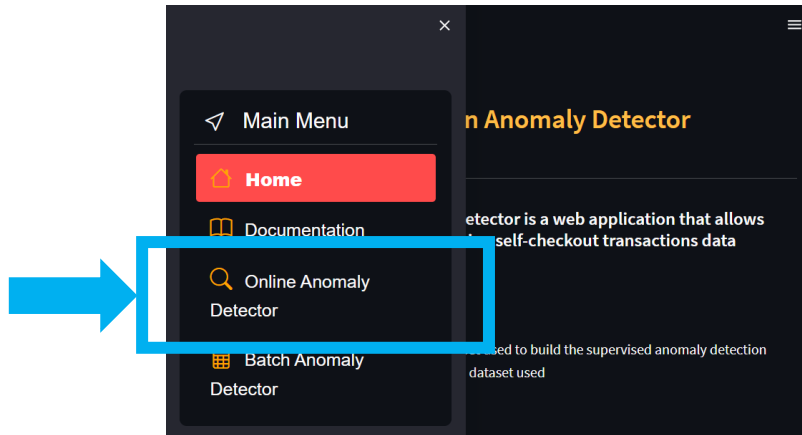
×

Main Menu

Home

Documentation

Online Anomaly Detector

Batch Anomaly Detector

n Anomaly Detector

etector is a web application that allows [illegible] self-checkout transactions data

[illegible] used to build the supervised anomaly detection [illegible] dataset used